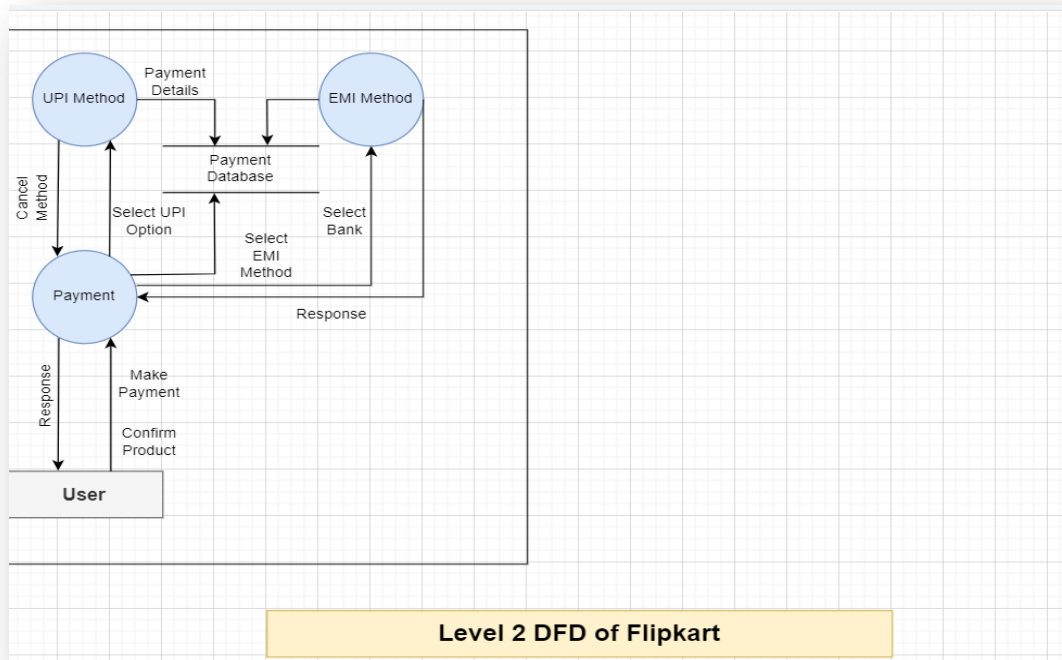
UPI Method

Payment Details

EMI Method

Payment Database

Cancel Method

Select UPI Option

Select EMI Method

Select Bank

Payment

Response

Response

Make Payment

Confirm Product

User

Level 2 DFD of Flipkart